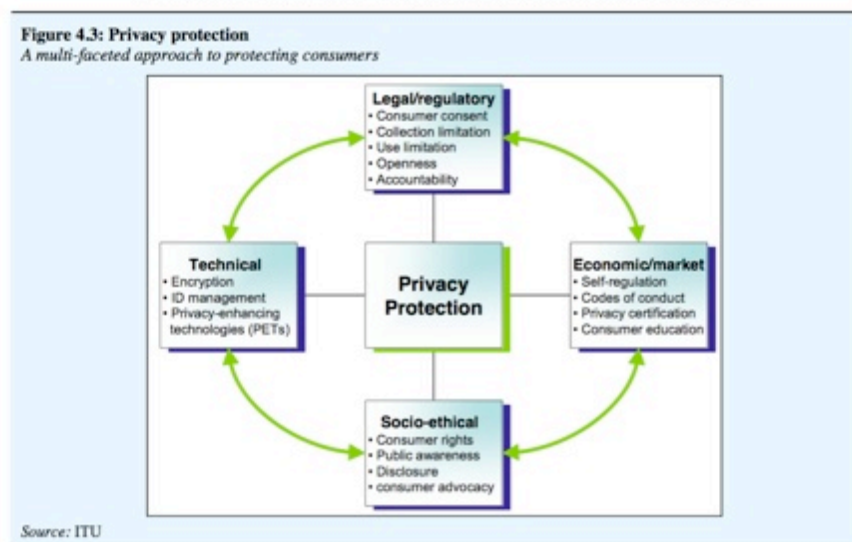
**Figure 4.3: Privacy protection**
*A multi-faceted approach to protecting consumers*

**Legal/regulatory**
• Consumer consent
• Collection limitation
• Use limitation
• Openness
• Accountability

**Technical**
• Encryption
• ID management
• Privacy-enhancing technologies (PETs)

**Privacy Protection**

**Economic/market**
• Self-regulation
• Codes of conduct
• Privacy certification
• Consumer education

**Socio-ethical**
• Consumer rights
• Public awareness
• Disclosure
• consumer advocacy

*Source:* ITU